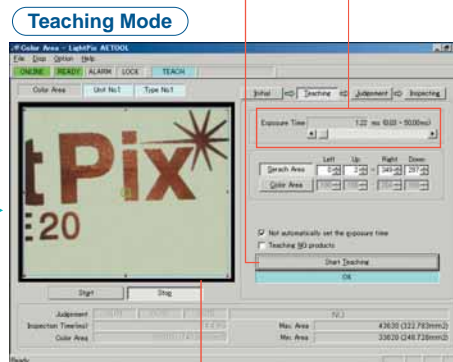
Teaching Mode

Color Area - LightPix AE TOOL
File Disp Option Help
ONLINE READY ALARM LOCK TEACH

Color Area Unit No.1 Type No.1

tPix
:20

Initial Teaching Judgement Inspecting

Exposure Time 1.22 ms (0.03 - 50.00ms)

Left Up Right Down
Serach Area 0 3 349 297
Color Area

Not automatically set the exposure time
Teaching NG products

Start Teaching
OK

Start Stop

Judgement
Inspection Time(ms)
Color Area

Max. Area 43630 (322.783mm2)
Min. Area 33620 (248.726mm2)

Ready